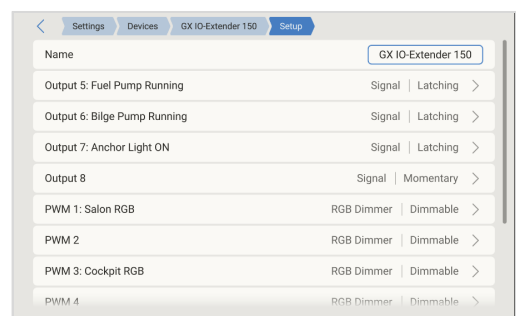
Settings | Devices | GX IO-Extender 150 | Setup

Name GX IO-Extender 150

Output 5: Fuel Pump Running Signal | Latching

Output 6: Bilge Pump Running Signal | Latching

Output 7: Anchor Light ON Signal | Latching

Output 8 Signal | Momentary

PWM 1: Salon RGB RGB Dimmer | Dimmable

PWM 2 RGB Dimmer | Dimmable

PWM 3: Cockpit RGB RGB Dimmer | Dimmable

PWM 4 RGB Dimmer | Dimmable